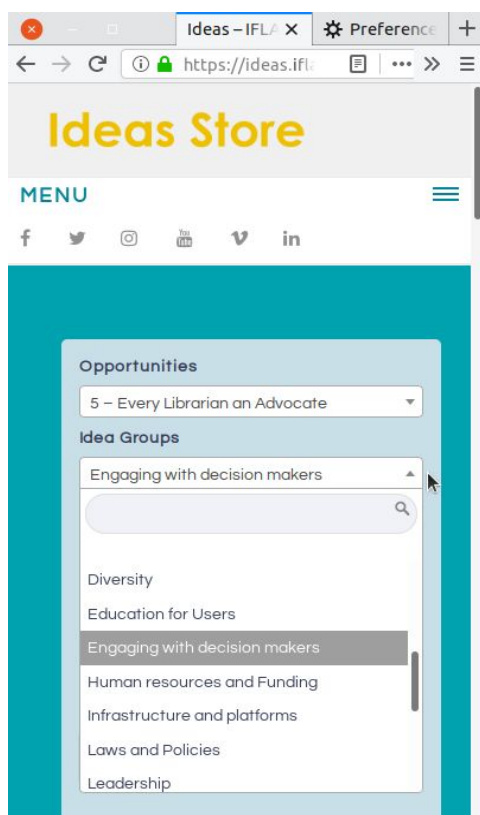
Ideas – IFLA
Preference

https://ideas.ifla

Ideas Store

MENU

You Tube

Opportunities

5 – Every Librarian an Advocate

Idea Groups

Engaging with decision makers

Diversity

Education for Users

Engaging with decision makers

Human resources and Funding

Infrastructure and platforms

Laws and Policies

Leadership